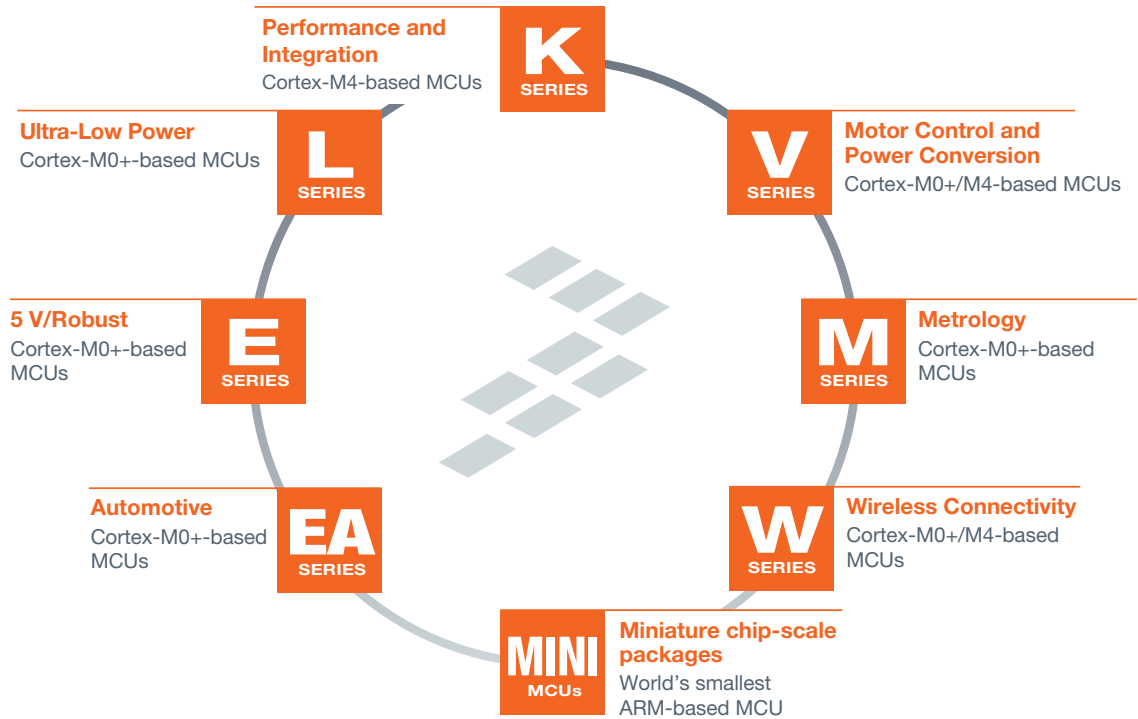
Performance and Integration
Cortex-M4-based MCUs

K
SERIES

Ultra-Low Power
Cortex-M0+-based MCUs

L
SERIES

V
SERIES

Motor Control and Power Conversion
Cortex-M0+/M4-based MCUs

5 V/Robust
Cortex-M0+-based MCUs

E
SERIES

M
SERIES

Metrology
Cortex-M0+-based MCUs

Automotive
Cortex-M0+-based MCUs

EA
SERIES

W
SERIES

Wireless Connectivity
Cortex-M0+/M4-based MCUs

MINI
MCUs

Miniature chip-scale packages
World's smallest ARM-based MCU